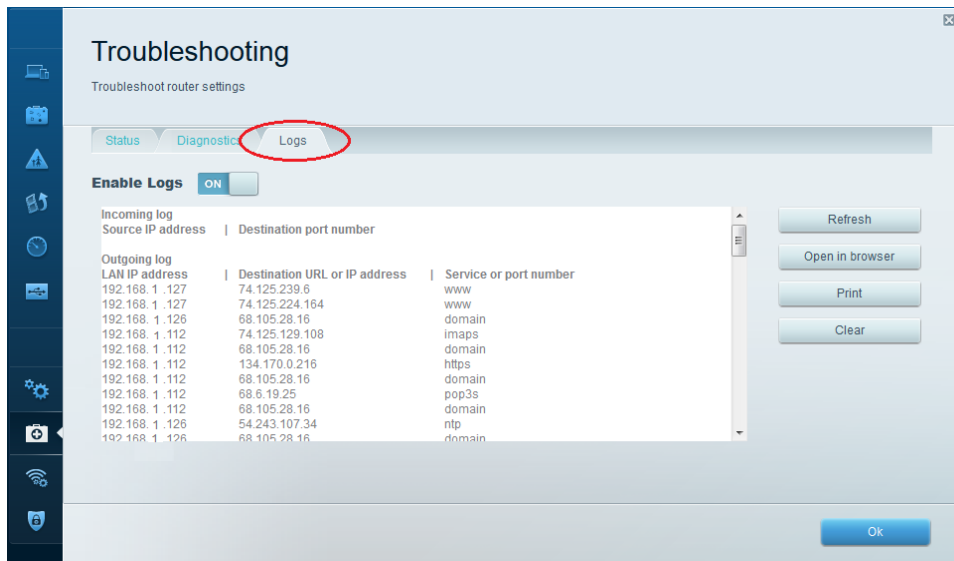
Troubleshooting

Troubleshoot router settings

Status | Diagnostics | Logs

Enable Logs ON

Incoming log
Source IP address | Destination port number

Outgoing log

| LAN IP address | Destination URL or IP address | Service or port number |
|---|---|---|
| 192.168. 1 .127 | 74.125.239.6 | www |
| 192.168. 1 .127 | 74.125.224.164 | www |
| 192.168. 1 .126 | 68.105.28.16 | domain |
| 192.168. 1 .112 | 74.125.129.108 | imaps |
| 192.168. 1 .112 | 68.105.28.16 | domain |
| 192.168. 1 .112 | 134.170.0.216 | https |
| 192.168. 1 .112 | 68.105.28.16 | domain |
| 192.168. 1 .112 | 68.6.19.25 | pop3s |
| 192.168. 1 .112 | 68.105.28.16 | domain |
| 192.168. 1 .126 | 54.243.107.34 | ntp |
| 192.168. 1 .126 | 68.105.28.16 | domain |

Refresh

Open in browser

Print

Clear

Ok